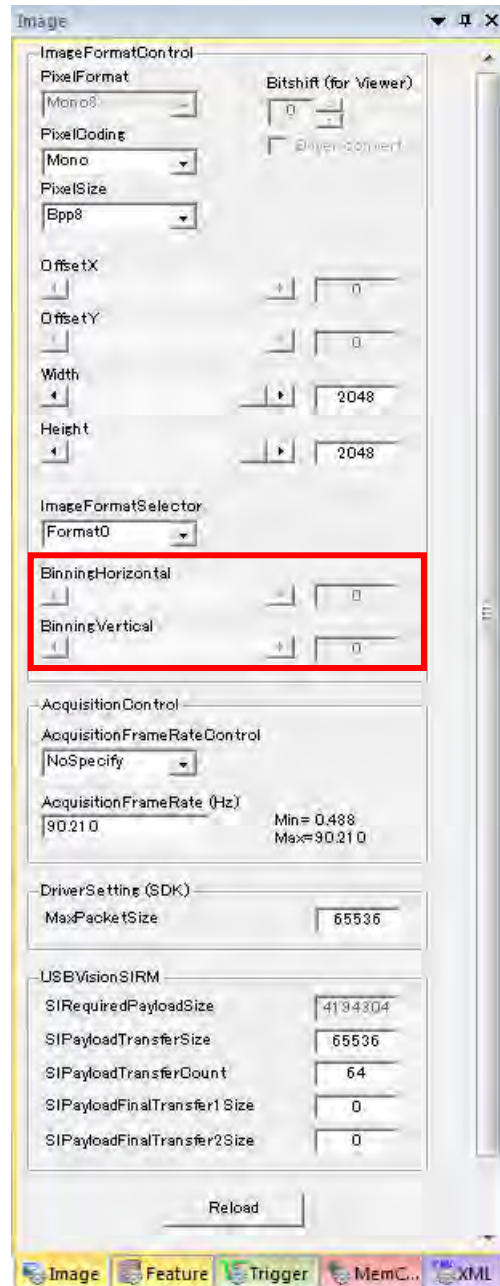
Image

ImageFormatControl

PixelFormat

Mono8

Bitshift (for Viewer)

0

Driver convert

PixelCoding

Mono

PixelSize

Bpp8

OffsetX

0

OffsetY

0

Width

2048

Height

2048

ImageFormatSelector

Format0

BinningHorizontal

0

BinningVertical

0

AcquisitionControl

AcquisitionFrameRateControl

NoSpecify

AcquisitionFrameRate (Hz)

90.210

Min= 0.488
Max=90.210

DriverSetting (SDK)

MaxPacketSize

65536

USBVisionSIRM

SIRequiredPayloadSize

4194304

SIPayloadTransferSize

65536

SIPayloadTransferCount

64

SIPayloadFinalTransfer1Size

0

SIPayloadFinalTransfer2Size

0

Reload

Image Feature Trigger MemC... XML